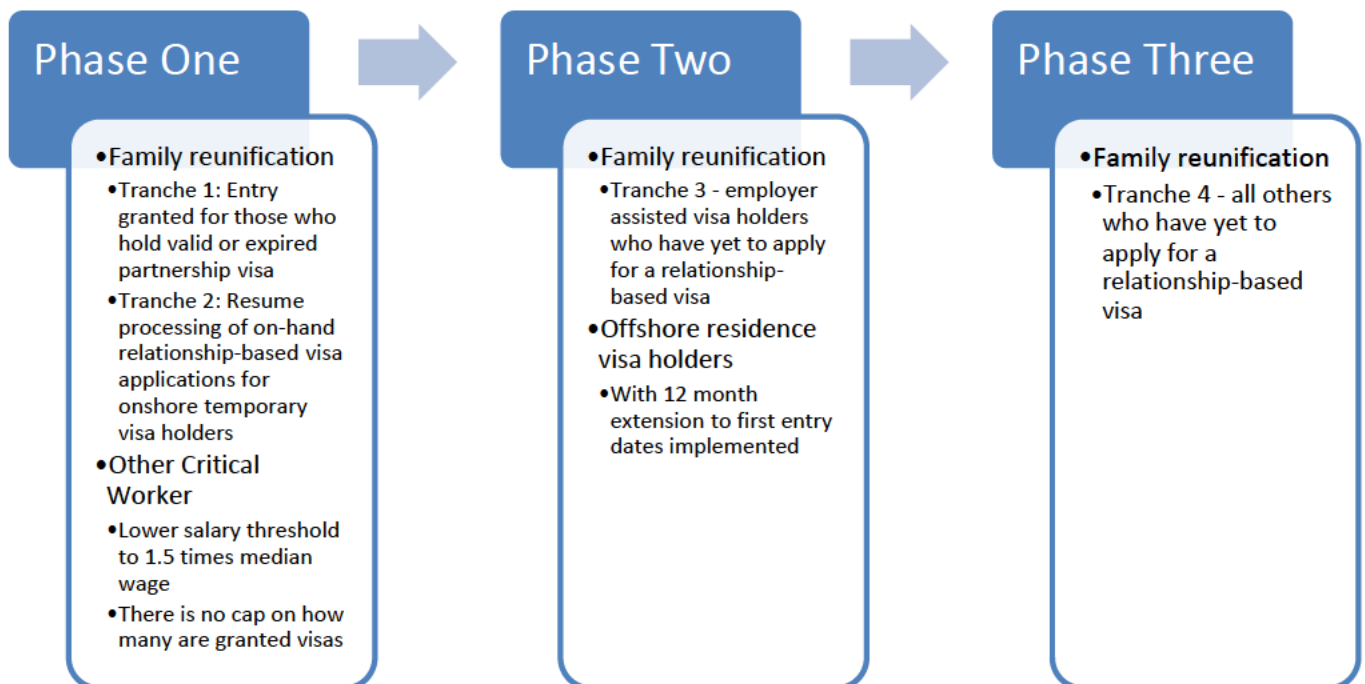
Phase One

•Family reunification
•Tranche 1: Entry granted for those who hold valid or expired partnership visa
•Tranche 2: Resume processing of on-hand relationship-based visa applications for onshore temporary visa holders
•Other Critical Worker
•Lower salary threshold to 1.5 times median wage
•There is no cap on how many are granted visas

Phase Two

•Family reunification
•Tranche 3 - employer assisted visa holders who have yet to apply for a relationship-based visa
•Offshore residence visa holders
•With 12 month extension to first entry dates implemented

Phase Three

•Family reunification
•Tranche 4 - all others who have yet to apply for a relationship-based visa